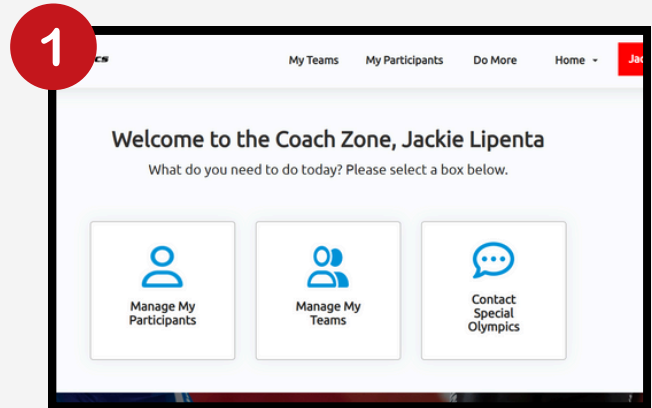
1

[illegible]cs

My Teams My Participants Do More Home Jac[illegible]

Welcome to the Coach Zone, Jackie Lipenta

What do you need to do today? Please select a box below.

Manage My Participants

Manage My Teams

Contact Special Olympics